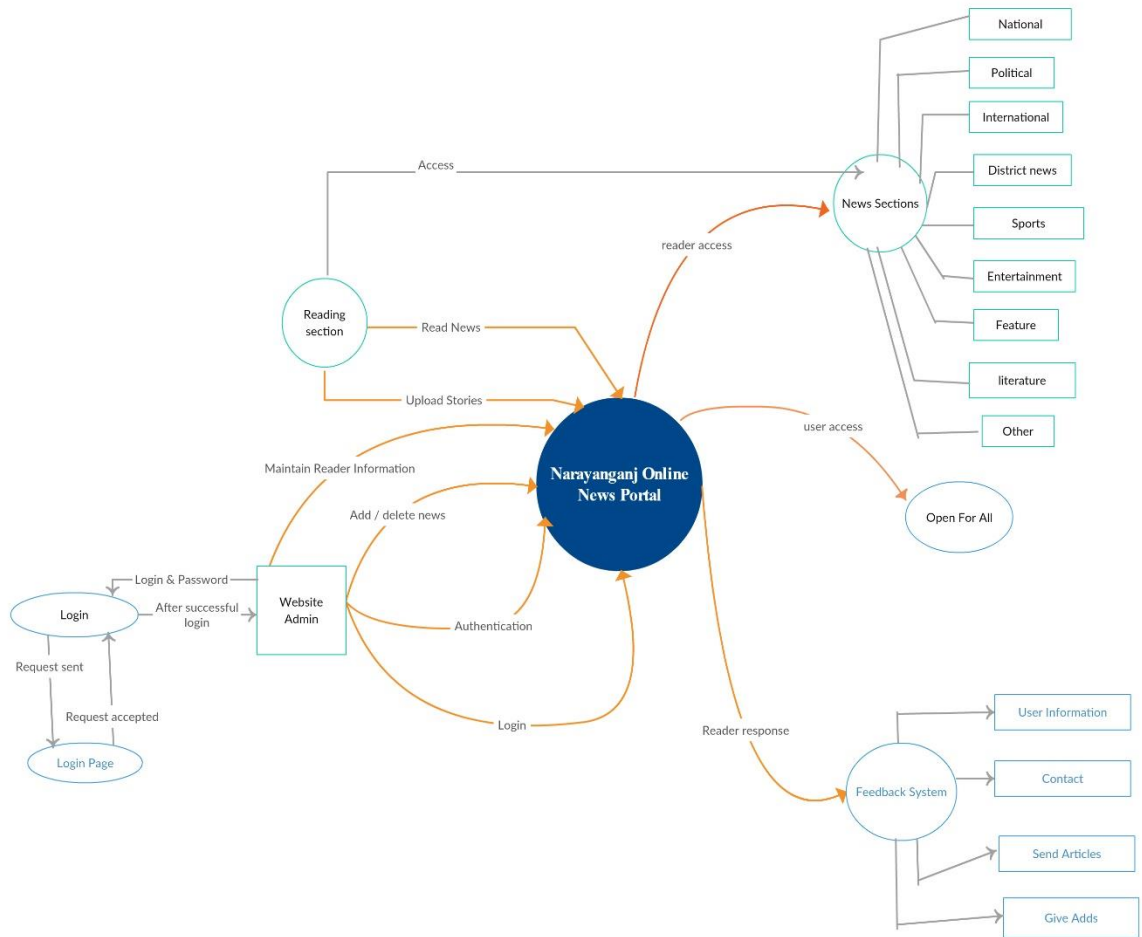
National

Political

International

District news

Sports

Entertainment

Feature

literature

Other

Access

News Sections

reader access

Reading section

Read News

Upload Stories

user access

Maintain Reader Information

Narayanganj Online News Portal

Add / delete news

Open For All

Login & Password

Login

After successful login

Website Admin

Authentication

Request sent

Request accepted

Login

Reader response

Login Page

User Information

Contact

Feedback System

Send Articles

Give Adds